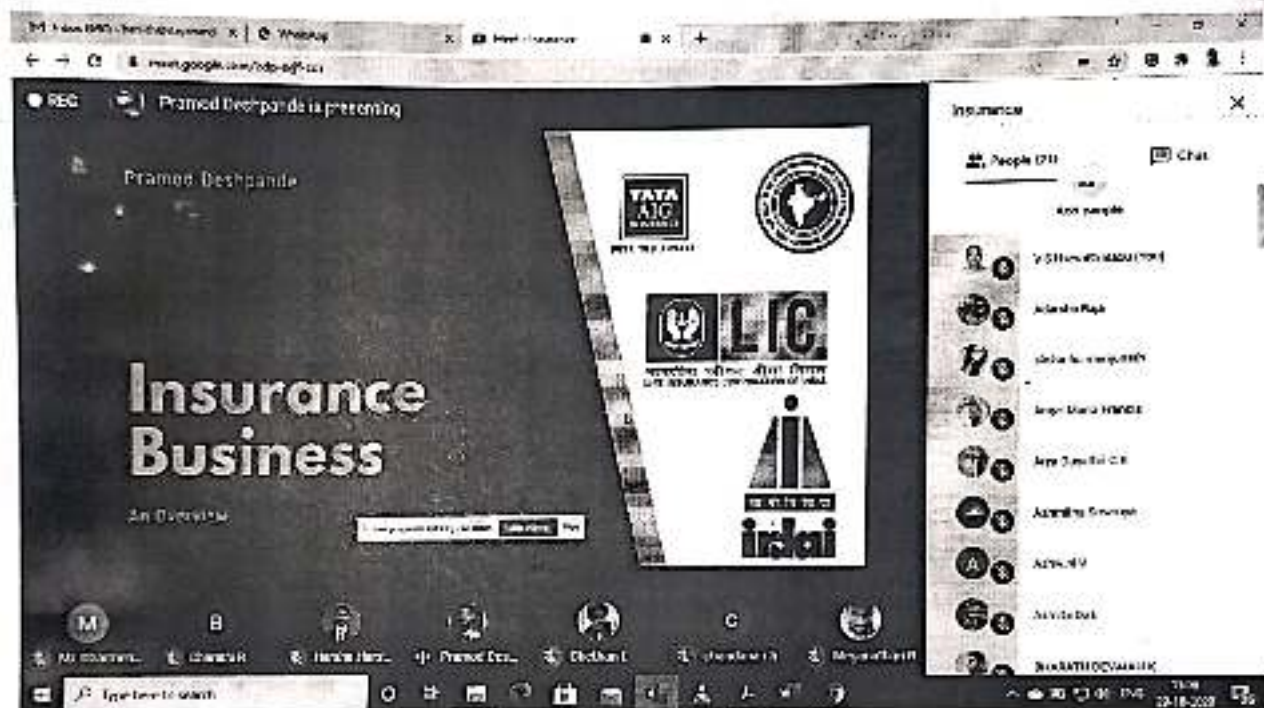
WhatsApp
Meet - Insurance
meet.google.com/xdp-adjf-cct
REC
Pramod Deshpande is presenting
Pramod Deshpande
Insurance Business
An Overview
TATA AIG
LIC
irdai
Insurance
People (71)
Chat
Add people
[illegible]
Adarsha Raju
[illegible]
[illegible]
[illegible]
Aishwarya Srinivas
Ajeya M V
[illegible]
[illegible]
M
B
C
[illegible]
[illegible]
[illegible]
Pramod Des...
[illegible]
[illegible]
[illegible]
Type here to search
ENG
22-10-2020